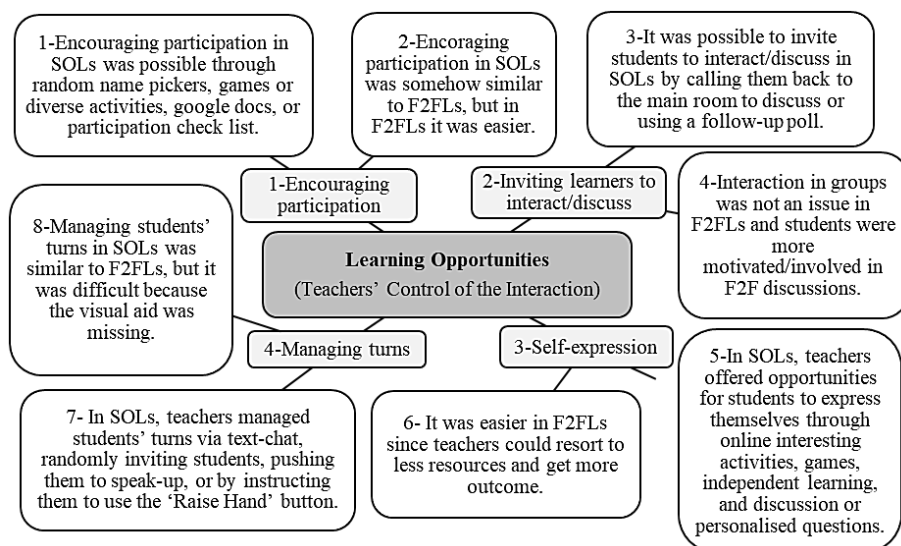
1-Encouraging participation in SOLs was possible through random name pickers, games or diverse activities, google docs, or participation check list.

2-Encoraging participation in SOLs was somehow similar to F2FLs, but in F2FLs it was easier.

3-It was possible to invite students to interact/discuss in SOLs by calling them back to the main room to discuss or using a follow-up poll.

1-Encouraging participation

2-Inviting learners to interact/discuss

4-Interaction in groups was not an issue in F2FLs and students were more motivated/involved in F2F discussions.

8-Managing students' turns in SOLs was similar to F2FLs, but it was difficult because the visual aid was missing.

**Learning Opportunities**
(Teachers' Control of the Interaction)

4-Managing turns

3-Self-expression

5-In SOLs, teachers offered opportunities for students to express themselves through online interesting activities, games, independent learning, and discussion or personalised questions.

7- In SOLs, teachers managed students' turns via text-chat, randomly inviting students, pushing them to speak-up, or by instructing them to use the 'Raise Hand' button.

6- It was easier in F2FLs since teachers could resort to less resources and get more outcome.